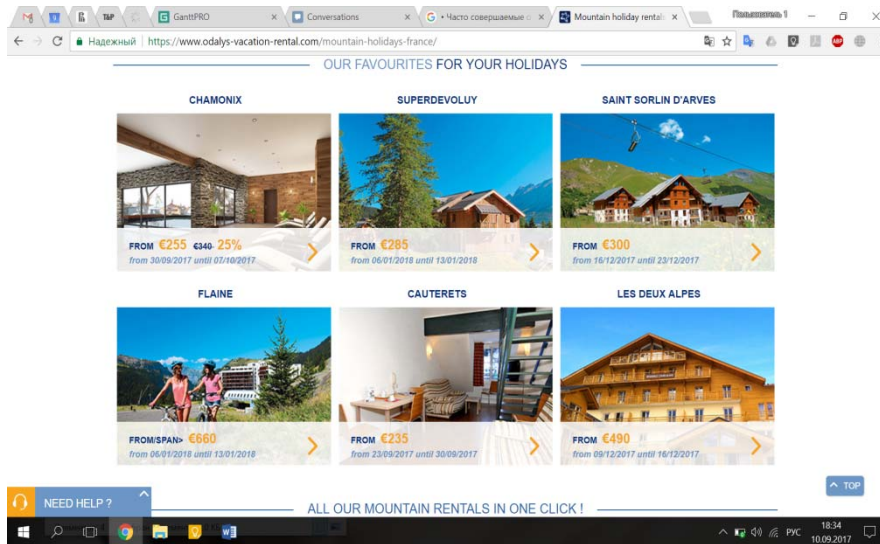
GanttPRO ×
Conversations ×
• Часто совершаемые о ×
Mountain holiday rentals ×
Пользователь 1

Надежный | https://www.odalys-vacation-rental.com/mountain-holidays-france/

OUR FAVOURITES FOR YOUR HOLIDAYS

CHAMONIX
FROM €255 €340 25%
from 30/09/2017 until 07/10/2017

SUPERDEVOLUY
FROM €285
from 06/01/2018 until 13/01/2018

SAINT SORLIN D'ARVES
FROM €300
from 16/12/2017 until 23/12/2017

FLAINE
FROM/SPAN> €660
from 06/01/2018 until 13/01/2018

CAUTERETS
FROM €235
from 23/09/2017 until 30/09/2017

LES DEUX ALPES
FROM €490
from 09/12/2017 until 16/12/2017

NEED HELP ?

ALL OUR MOUNTAIN RENTALS IN ONE CLICK !

TOP

РУС 18:34 10.09.2017